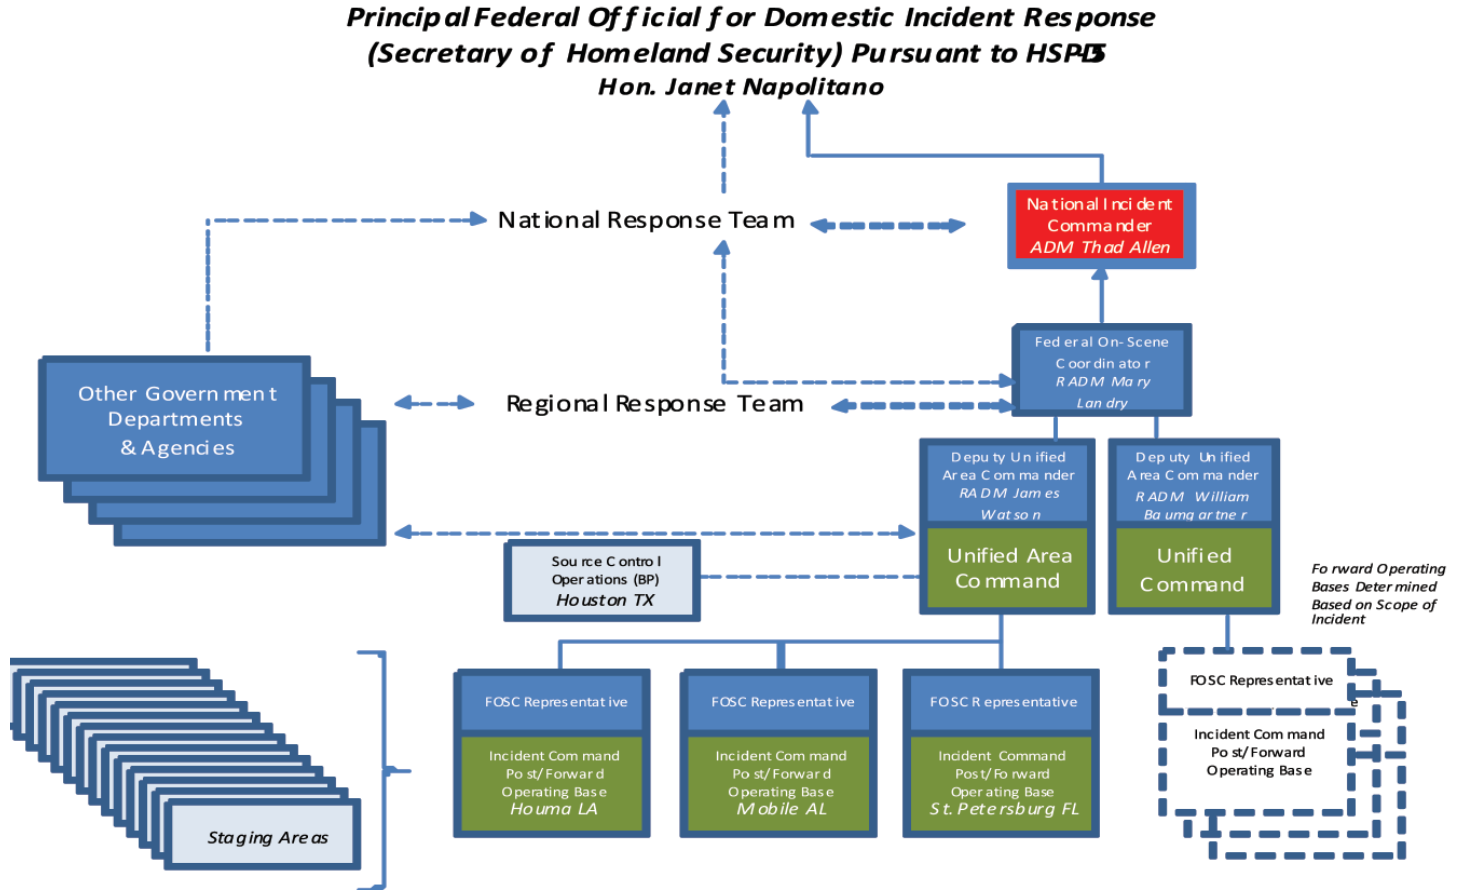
Principal Federal Official for Domestic Incident Response
(Secretary of Homeland Security) Pursuant to HSPD5
Hon. Janet Napolitano

National Response Team

National Incident Commander
ADM Thad Allen

Other Government Departments & Agencies

Regional Response Team

Federal On-Scene Coordinator
RADM Mary Landry

Deputy Unified Area Commander
RADM James Watson

Deputy Unified Area Commander
RADM William Baumgartner

Unified Area Command

Unified Command

Source Control Operations (BP)
Houston TX

Forward Operating Bases Determined Based on Scope of Incident

FOSC Representative
Incident Command Post/Forward Operating Base
Houma LA

FOSC Representative
Incident Command Post/Forward Operating Base
Mobile AL

FOSC Representative
Incident Command Post/Forward Operating Base
St. Petersburg FL

FOSC Representative
Incident Command Post/Forward Operating Base

Staging Areas